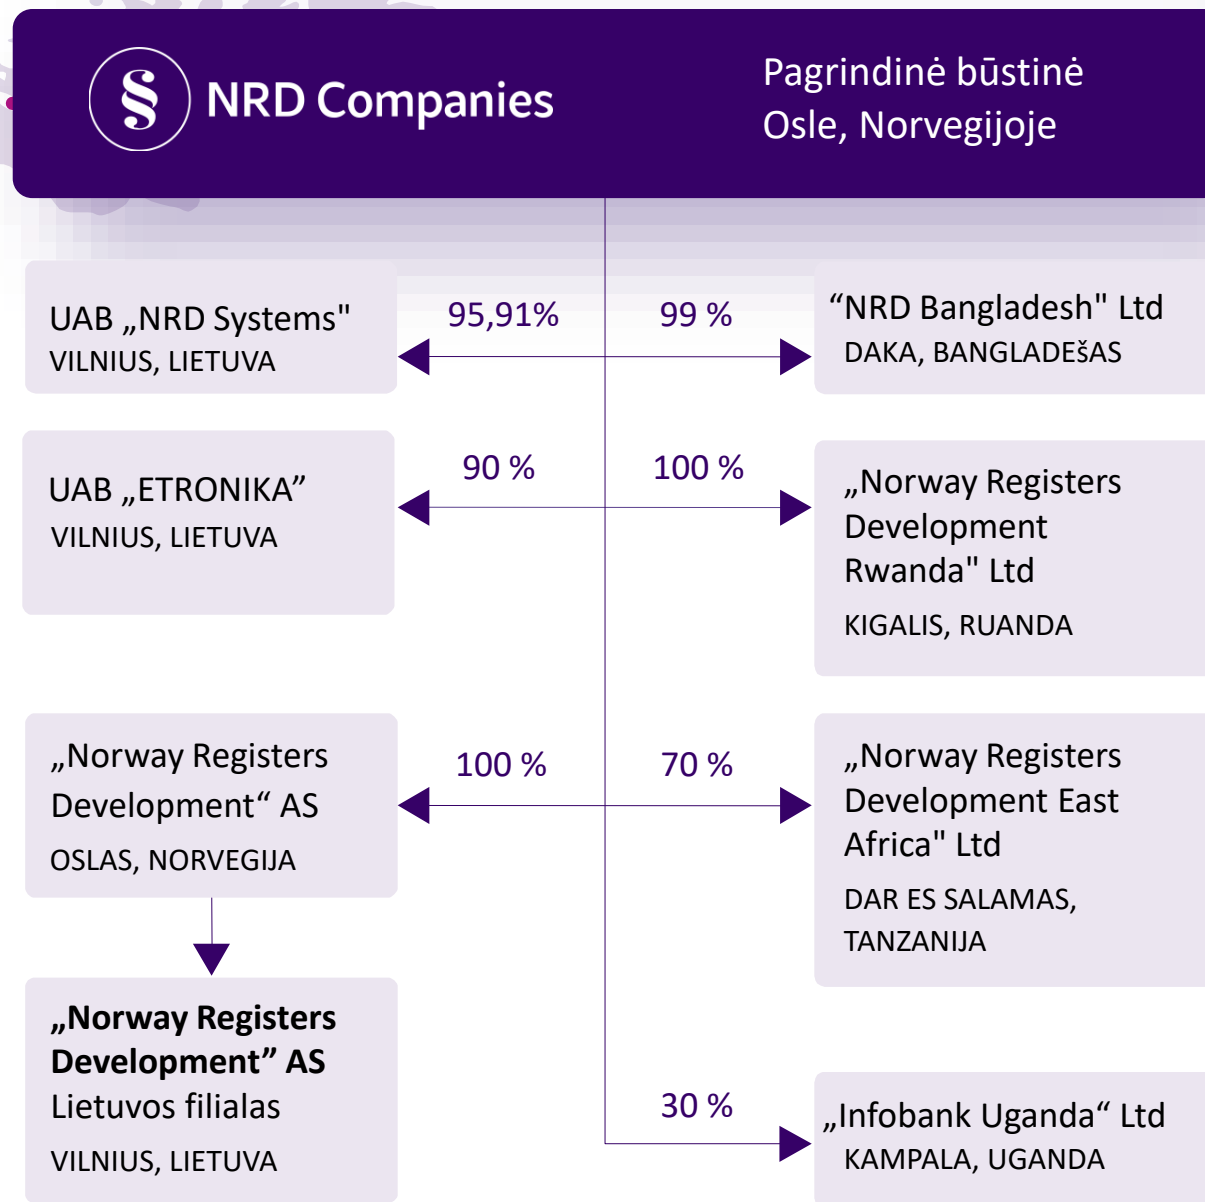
§ NRD Companies

Pagrindinė būstinė
Osle, Norvegijoje

UAB „NRD Systems"
VILNIUS, LIETUVA

95,91%

99 %

“NRD Bangladesh" Ltd
DAKA, BANGLADEŠAS

UAB „ETRONIKA”
VILNIUS, LIETUVA

90 %

100 %

„Norway Registers Development Rwanda" Ltd
KIGALIS, RUANDA

„Norway Registers Development“ AS
OSLAS, NORVEGIJA

100 %

70 %

„Norway Registers Development East Africa" Ltd
DAR ES SALAMAS, TANZANIJA

„Norway Registers Development” AS
Lietuvos filialas
VILNIUS, LIETUVA

30 %

„Infobank Uganda“ Ltd
KAMPALA, UGANDA